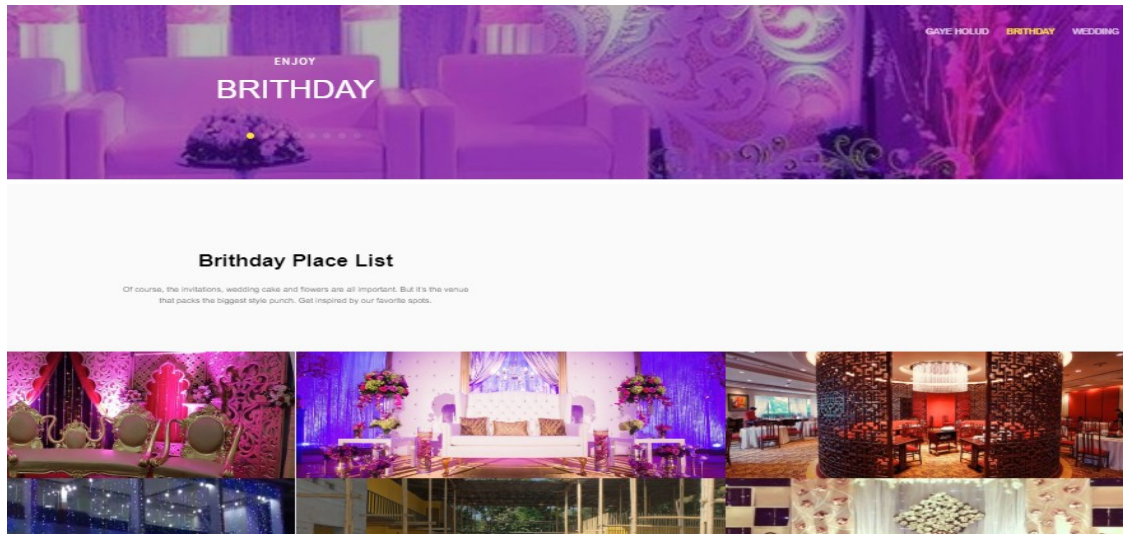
ENJOY

BRITHDAY

GAYE HOLUD BRITHDAY WEDDING

Brithday Place List

Of course, the invitations, wedding cake and flowers are all important. But it's the venue that packs the biggest style punch. Get inspired by our favorite spots.